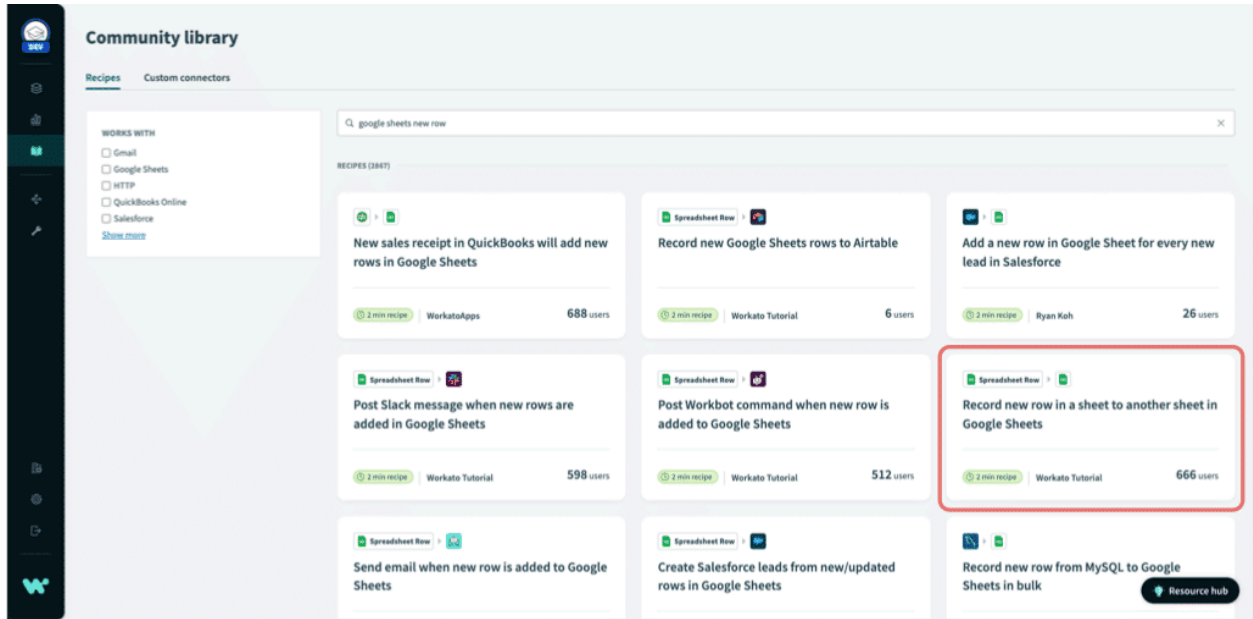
DEV

Community library

Recipes Custom connectors

WORKS WITH
Gmail
Google Sheets
HTTP
QuickBooks Online
Salesforce
Show more

google sheets new row

RECIPES (2667)

New sales receipt in QuickBooks will add new rows in Google Sheets
2 min recipe | WorkatoApps 688 users

Spreadsheet Row
Record new Google Sheets rows to Airtable
2 min recipe | Workato Tutorial 6 users

Add a new row in Google Sheet for every new lead in Salesforce
2 min recipe | Ryan Koh 26 users

Spreadsheet Row
Post Slack message when new rows are added in Google Sheets
2 min recipe | Workato Tutorial 598 users

Spreadsheet Row
Post Workbot command when new row is added to Google Sheets
2 min recipe | Workato Tutorial 512 users

Spreadsheet Row
Record new row in a sheet to another sheet in Google Sheets
2 min recipe | Workato Tutorial 666 users

Spreadsheet Row
Send email when new row is added to Google Sheets

Spreadsheet Row
Create Salesforce leads from new/updated rows in Google Sheets

Record new row from MySQL to Google Sheets in bulk

Resource hub